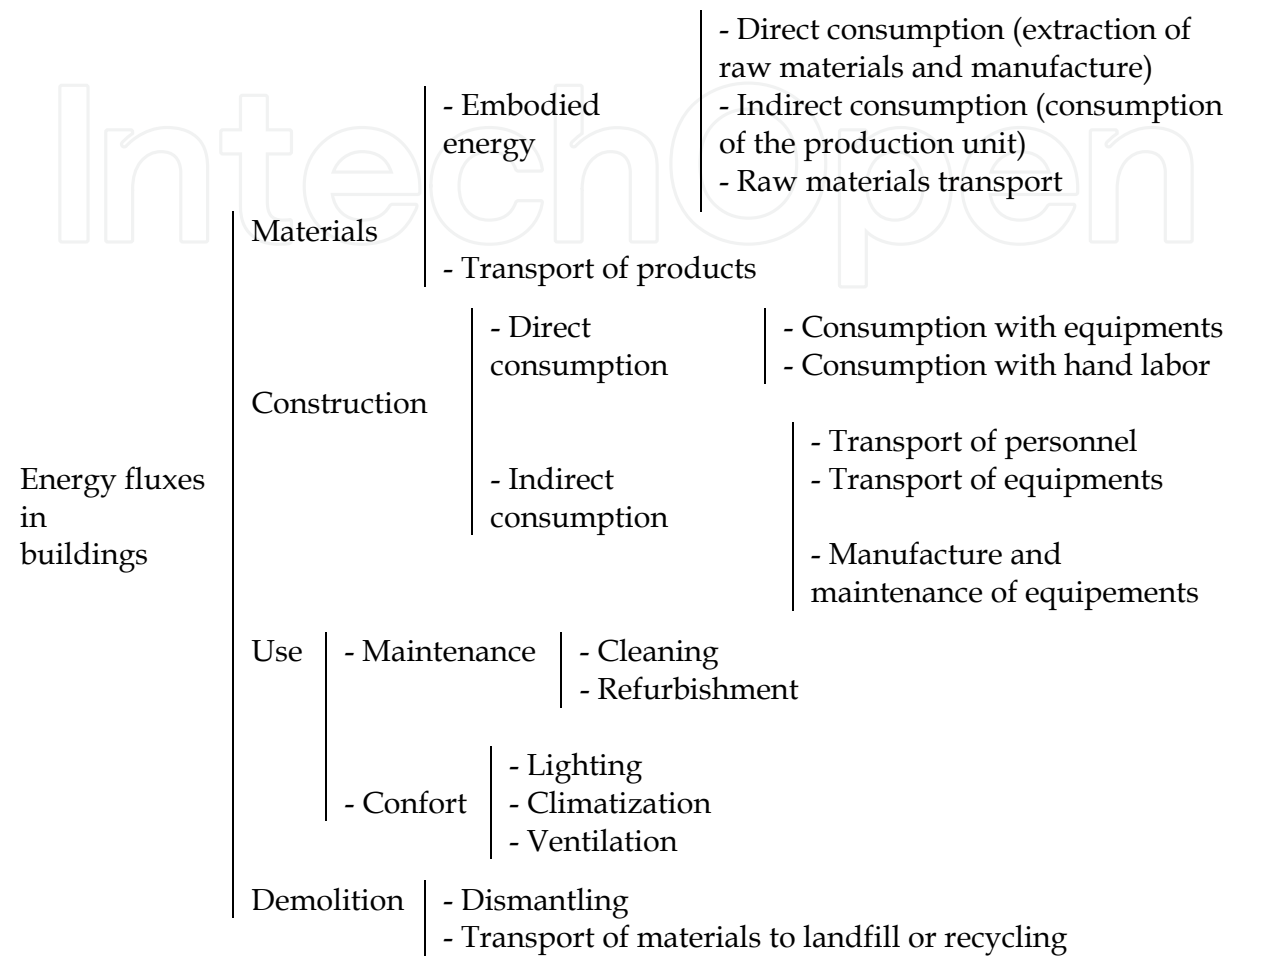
IntechOpen

Energy fluxes in buildings

Materials

- Embodied energy

- Direct consumption (extraction of raw materials and manufacture)
- Indirect consumption (consumption of the production unit)
- Raw materials transport

- Transport of products

Construction

- Direct consumption

- Consumption with equipments
- Consumption with hand labor

- Indirect consumption

- Transport of personnel
- Transport of equipments

- Manufacture and maintenance of equipements

Use

- Maintenance

- Cleaning
- Refurbishment

- Confort

- Lighting
- Climatization
- Ventilation

Demolition

- Dismantling
- Transport of materials to landfill or recycling